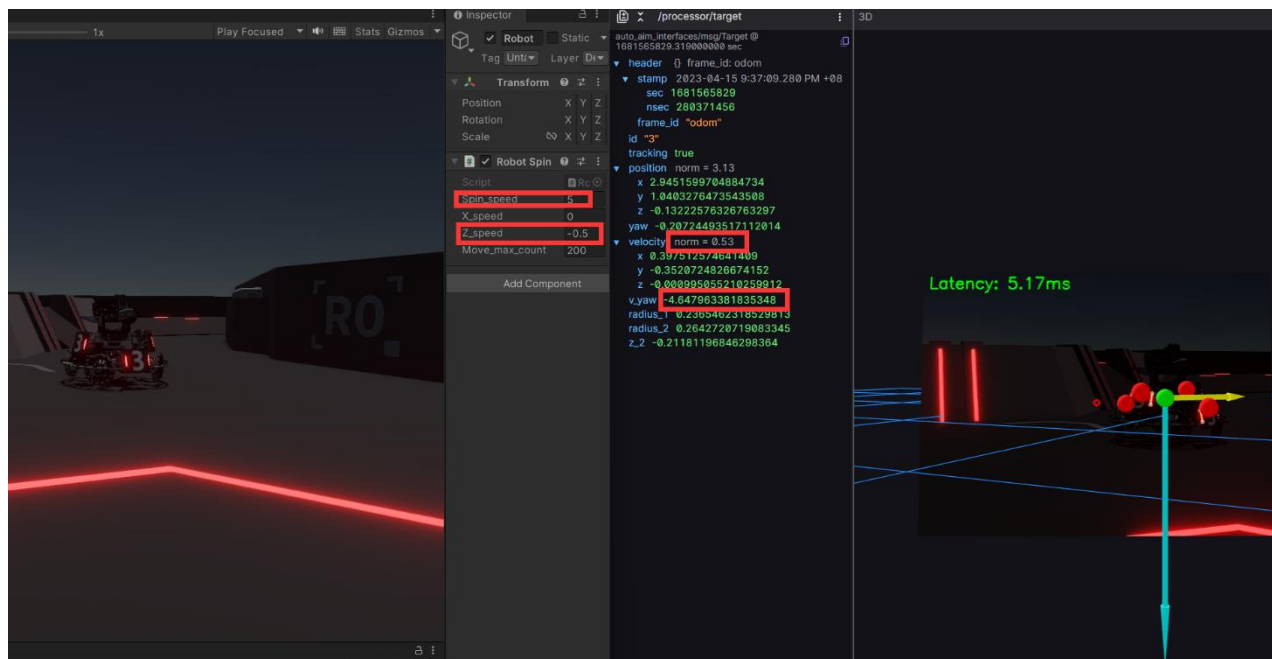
1x Play Focused Stats Gizmos

Inspector
Robot Static
Tag Untı Layer De
Transform
Position X Y Z
Rotation X Y Z
Scale X Y Z
Robot Spin
Script Ro
Spin_speed 5
X_speed 0
Z_speed -0.5
Move_max_count 200
Add Component

/processor/target
auto_aim_interfaces/msg/Target @ 1681565829.319000000 sec
header {} frame_id: odom
stamp 2023-04-15 9:37:09.280 PM +08
sec 1681565829
nsec 280371456
frame_id "odom"
id "3"
tracking true
position norm = 3.13
x 2.9451599704884734
y 1.0403276473543508
z -0.13222576326763297
yaw -0.20724493517112014
velocity norm = 0.53
x 0.397512574641409
y -0.3520724826674152
z -0.000995055210259912
v_yaw -4.647963381835348
radius_1 0.2365462318529813
radius_2 0.2642720719083345
z_2 -0.21181196846298364

3D
Latency: 5.17ms

RO
3 3